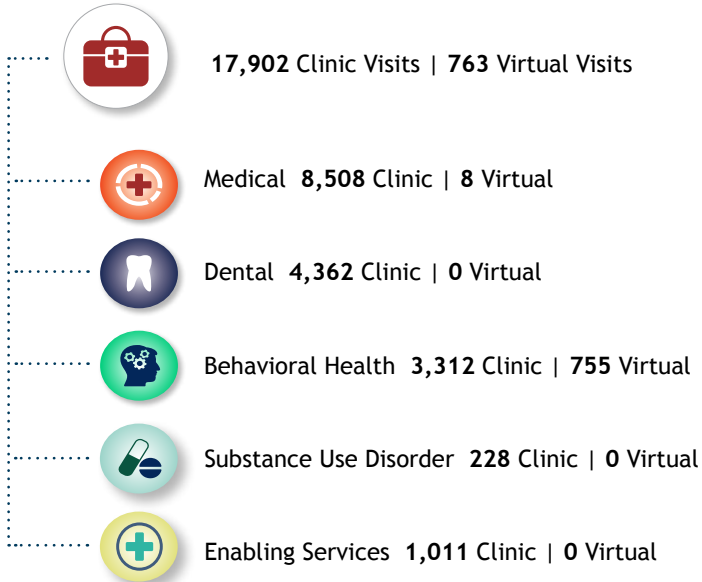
**17,902** Clinic Visits | **763** Virtual Visits

Medical **8,508** Clinic | **8** Virtual

Dental **4,362** Clinic | **0** Virtual

Behavioral Health **3,312** Clinic | **755** Virtual

Substance Use Disorder **228** Clinic | **0** Virtual

Enabling Services **1,011** Clinic | **0** Virtual